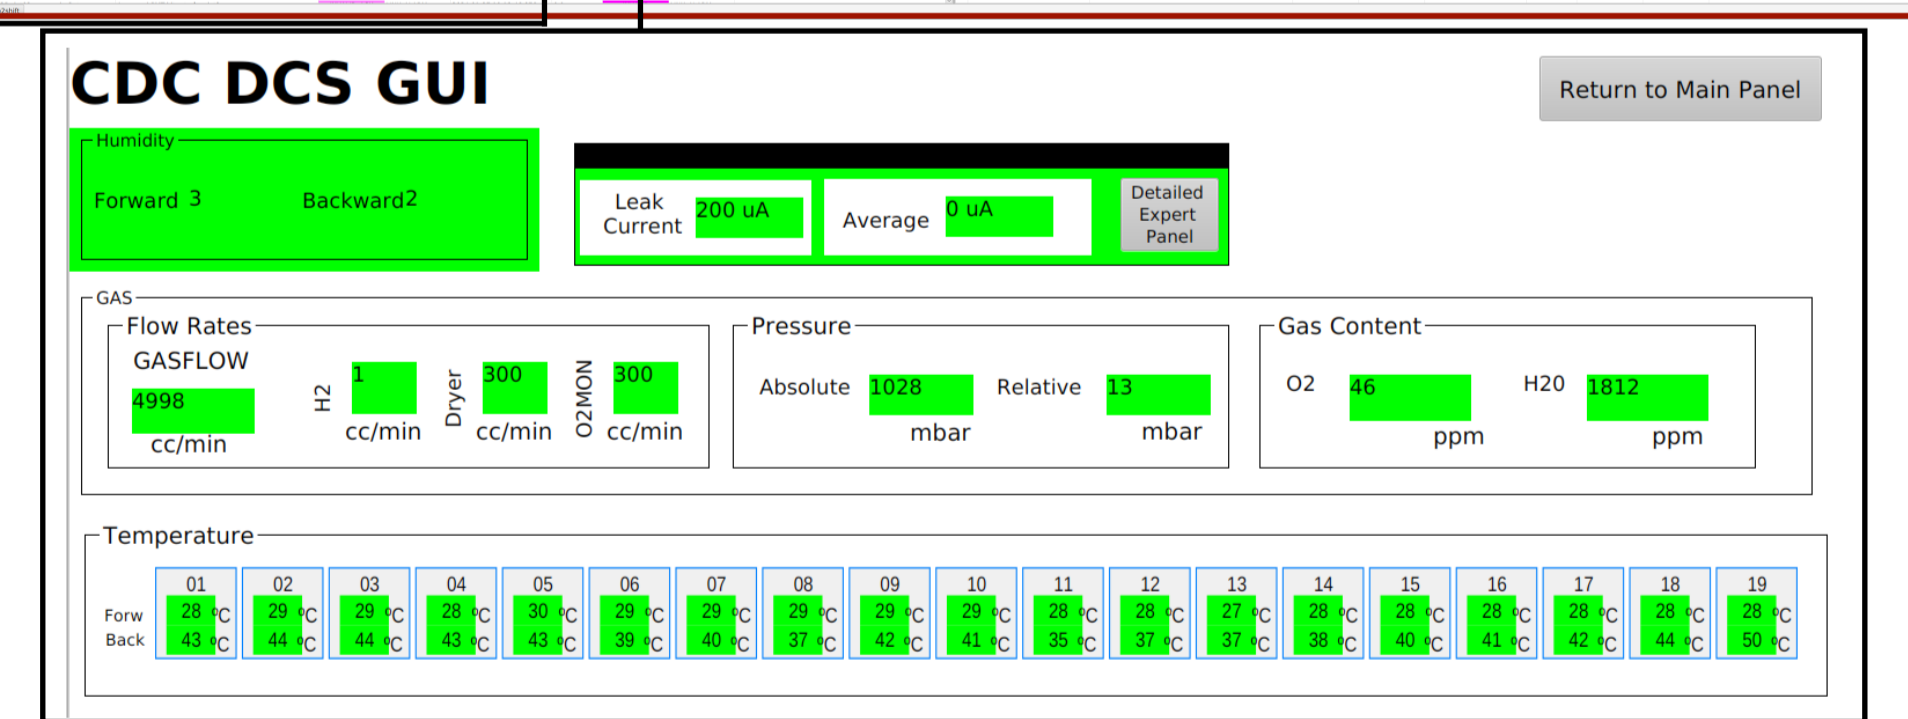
CDC DCS GUI

Return to Main Panel

Humidity

Forward 3 Backward 2

Leak Current 200 uA

Average 0 uA

Detailed Expert Panel

GAS

Flow Rates

GASFLOW

4998

cc/min

H2 1 cc/min

Dryer 300 cc/min

O2MON 300 cc/min

Pressure

Absolute 1028 mbar

Relative 13 mbar

Gas Content

O2 46 ppm

H20 1812 ppm

Temperature

| | 01 | 02 | 03 | 04 | 05 | 06 | 07 | 08 | 09 | 10 | 11 | 12 | 13 | 14 | 15 | 16 | 17 | 18 | 19 |
|---|---|---|---|---|---|---|---|---|---|---|---|---|---|---|---|---|---|---|---|
| Forw | 28 °C | 29 °C | 29 °C | 28 °C | 30 °C | 29 °C | 29 °C | 29 °C | 29 °C | 29 °C | 28 °C | 28 °C | 27 °C | 28 °C | 28 °C | 28 °C | 28 °C | 28 °C | 28 °C |
| Back | 43 °C | 44 °C | 44 °C | 43 °C | 43 °C | 39 °C | 40 °C | 37 °C | 42 °C | 41 °C | 35 °C | 37 °C | 37 °C | 38 °C | 40 °C | 41 °C | 42 °C | 44 °C | 50 °C |